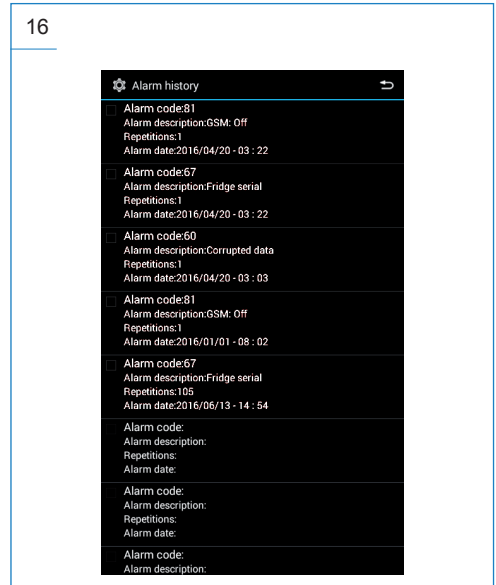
16

Alarm history

Alarm code:81
Alarm description:GSM: Off
Repetitions:1
Alarm date:2016/04/20 - 03 : 22

Alarm code:67
Alarm description:Fridge serial
Repetitions:1
Alarm date:2016/04/20 - 03 : 22

Alarm code:60
Alarm description:Corrupted data
Repetitions:1
Alarm date:2016/04/20 - 03 : 03

Alarm code:81
Alarm description:GSM: Off
Repetitions:1
Alarm date:2016/01/01 - 08 : 02

Alarm code:67
Alarm description:Fridge serial
Repetitions:105
Alarm date:2016/06/13 - 14 : 54

Alarm code:
Alarm description:
Repetitions:
Alarm date:

Alarm code:
Alarm description:
Repetitions:
Alarm date:

Alarm code:
Alarm description: